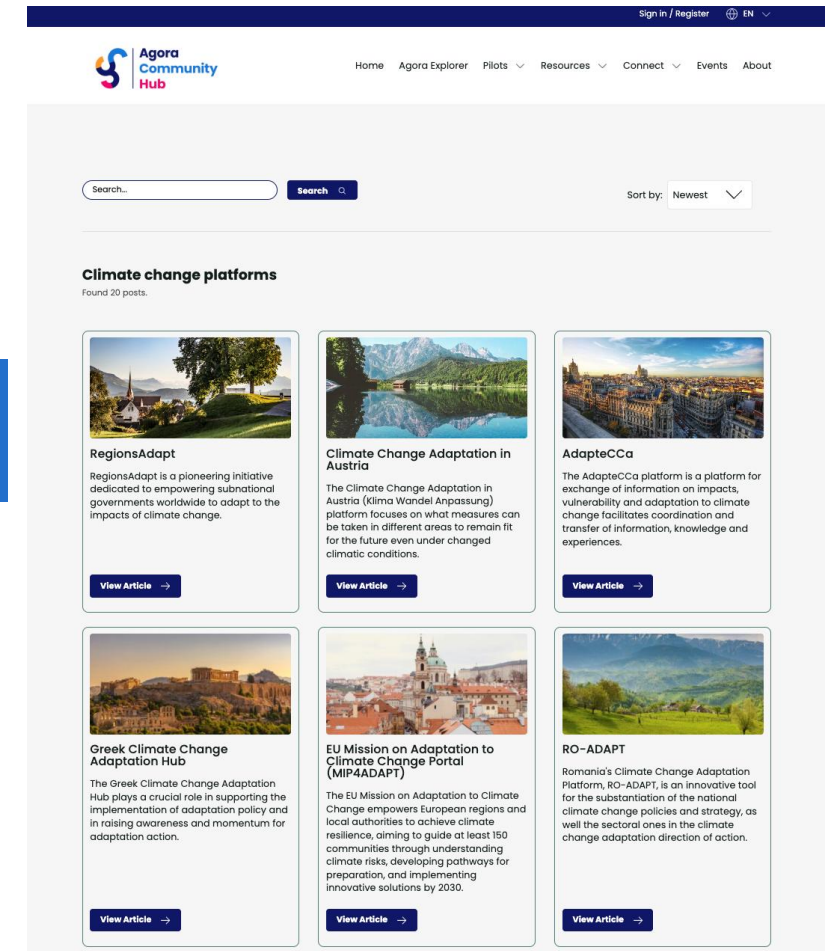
Sign in / Register EN

Agora Community Hub

Home Agora Explorer Pilots Resources Connect Events About

Search...

Search

Sort by: Newest

Climate change platforms

Found 20 posts.

RegionsAdapt

RegionsAdapt is a pioneering initiative dedicated to empowering subnational governments worldwide to adapt to the impacts of climate change.

View Article

Climate Change Adaptation in Austria

The Climate Change Adaptation in Austria (Klima Wandel Anpassung) platform focuses on what measures can be taken in different areas to remain fit for the future even under changed climatic conditions.

View Article

AdapteCCa

The AdapteCCa platform is a platform for exchange of information on impacts, vulnerability and adaptation to climate change facilitates coordination and transfer of information, knowledge and experiences.

View Article

Greek Climate Change Adaptation Hub

The Greek Climate Change Adaptation Hub plays a crucial role in supporting the implementation of adaptation policy and in raising awareness and momentum for adaptation action.

View Article

EU Mission on Adaptation to Climate Change Portal (MIP4ADAPT)

The EU Mission on Adaptation to Climate Change empowers European regions and local authorities to achieve climate resilience, aiming to guide at least 150 communities through understanding climate risks, developing pathways for preparation, and implementing innovative solutions by 2030.

View Article

RO-ADAPT

Romania's Climate Change Adaptation Platform, RO-ADAPT, is an innovative tool for the substantiation of the national climate change policies and strategy, as well the sectoral ones in the climate change adaptation direction of action.

View Article